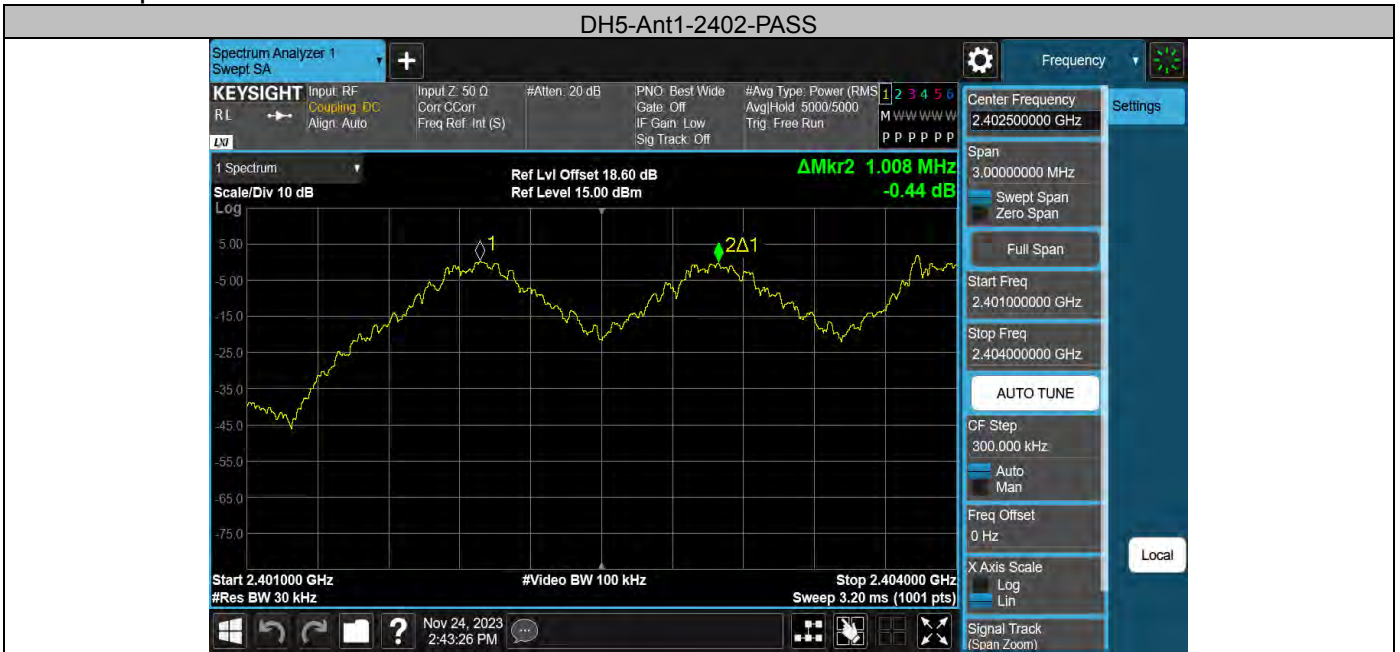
DH5-Ant1-2402-PASS

Spectrum Analyzer 1
Swept SA

Frequency

KEYSIGHT Input: RF
Coupling: DC
Align: Auto

Input Z: 50 Ω
Corr CCorr
Freq Ref: Int (S)

#Atten: 20 dB

PNO: Best Wide
Gate: Off
IF Gain: Low
Sig Track: Off

#Avg Type: Power (RMS)
Avg|Hold: 5000/5000
Trig: Free Run

1 2 3 4 5 6
M WWWWWW
P P P P P P

1 Spectrum

Scale/Div 10 dB
Log

Ref Lvl Offset 18.60 dB
Ref Level 15.00 dBm

ΔMkr2 1.008 MHz
-0.44 dB

5.00
-5.00
-15.0
-25.0
-35.0
-45.0
-55.0
-65.0
-75.0

1
2Δ1

Start 2.401000 GHz
#Res BW 30 kHz

#Video BW 100 kHz

Stop 2.404000 GHz
Sweep 3.20 ms (1001 pts)

Nov 24, 2023
2:43:26 PM

Center Frequency
2.402500000 GHz

Settings

Span
3.00000000 MHz

Swept Span
Zero Span

Full Span

Start Freq
2.401000000 GHz

Stop Freq
2.404000000 GHz

AUTO TUNE

CF Step
300.000 kHz

Auto
Man

Freq Offset
0 Hz

Local

X Axis Scale
Log
Lin

Signal Track
(Span Zoom)